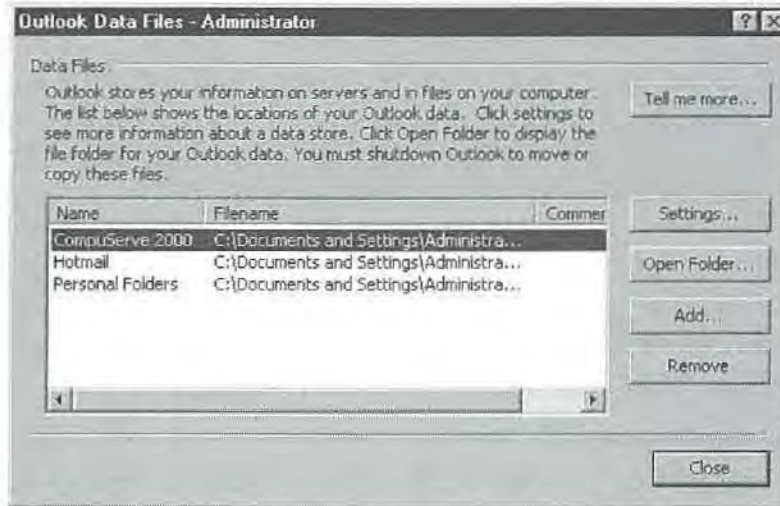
Outlook Data Files - Administrator

?

Data Files

Outlook stores your information on servers and in files on your computer. The list below shows the locations of your Outlook data. Click settings to see more information about a data store. Click Open Folder to display the file folder for your Outlook data. You must shutdown Outlook to move or copy these files.

Tell me more...

| Name | Filename | Commer |
|---|---|---|
| CompuServe 2000 | C:\Documents and Settings\Administra... | |
| Hotmail | C:\Documents and Settings\Administra... | |
| Personal Folders | C:\Documents and Settings\Administra... | |

Settings...

Open Folder...

Add...

Remove

Close